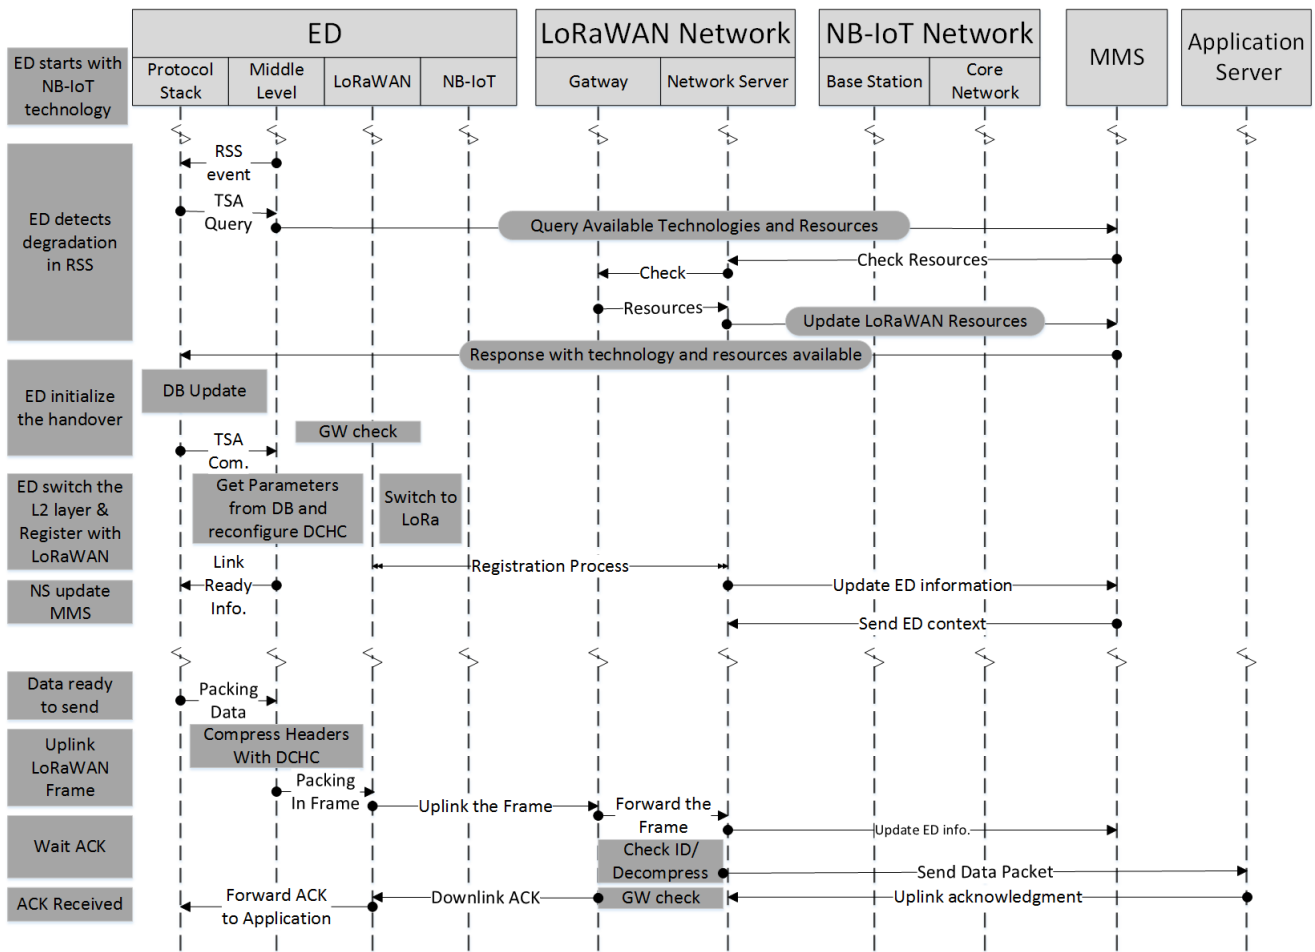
ED

LoRaWAN Network

NB-IoT Network

MMS

Application Server

ED starts with NB-IoT technology

Protocol Stack

Middle Level

LoRaWAN

NB-IoT

Gatway

Network Server

Base Station

Core Network

ED detects degradation in RSS

RSS event

TSA Query

Query Available Technologies and Resources

Check Resources

Check

Resources

Update LoRaWAN Resources

Response with technology and resources available

ED initialize the handover

DB Update

GW check

TSA Com.

ED switch the L2 layer & Register with LoRaWAN

Get Parameters from DB and reconfigure DCHC

Switch to LoRa

Link Ready Info.

Registration Process

NS update MMS

Update ED information

Send ED context

Data ready to send

Packing Data

Uplink LoRaWAN Frame

Compress Headers With DCHC

Packing In Frame

Uplink the Frame

Forward the Frame

Wait ACK

Update ED info.

Check ID/ Decompress

Send Data Packet

ACK Received

Forward ACK to Application

Downlink ACK

GW check

Uplink acknowledgment